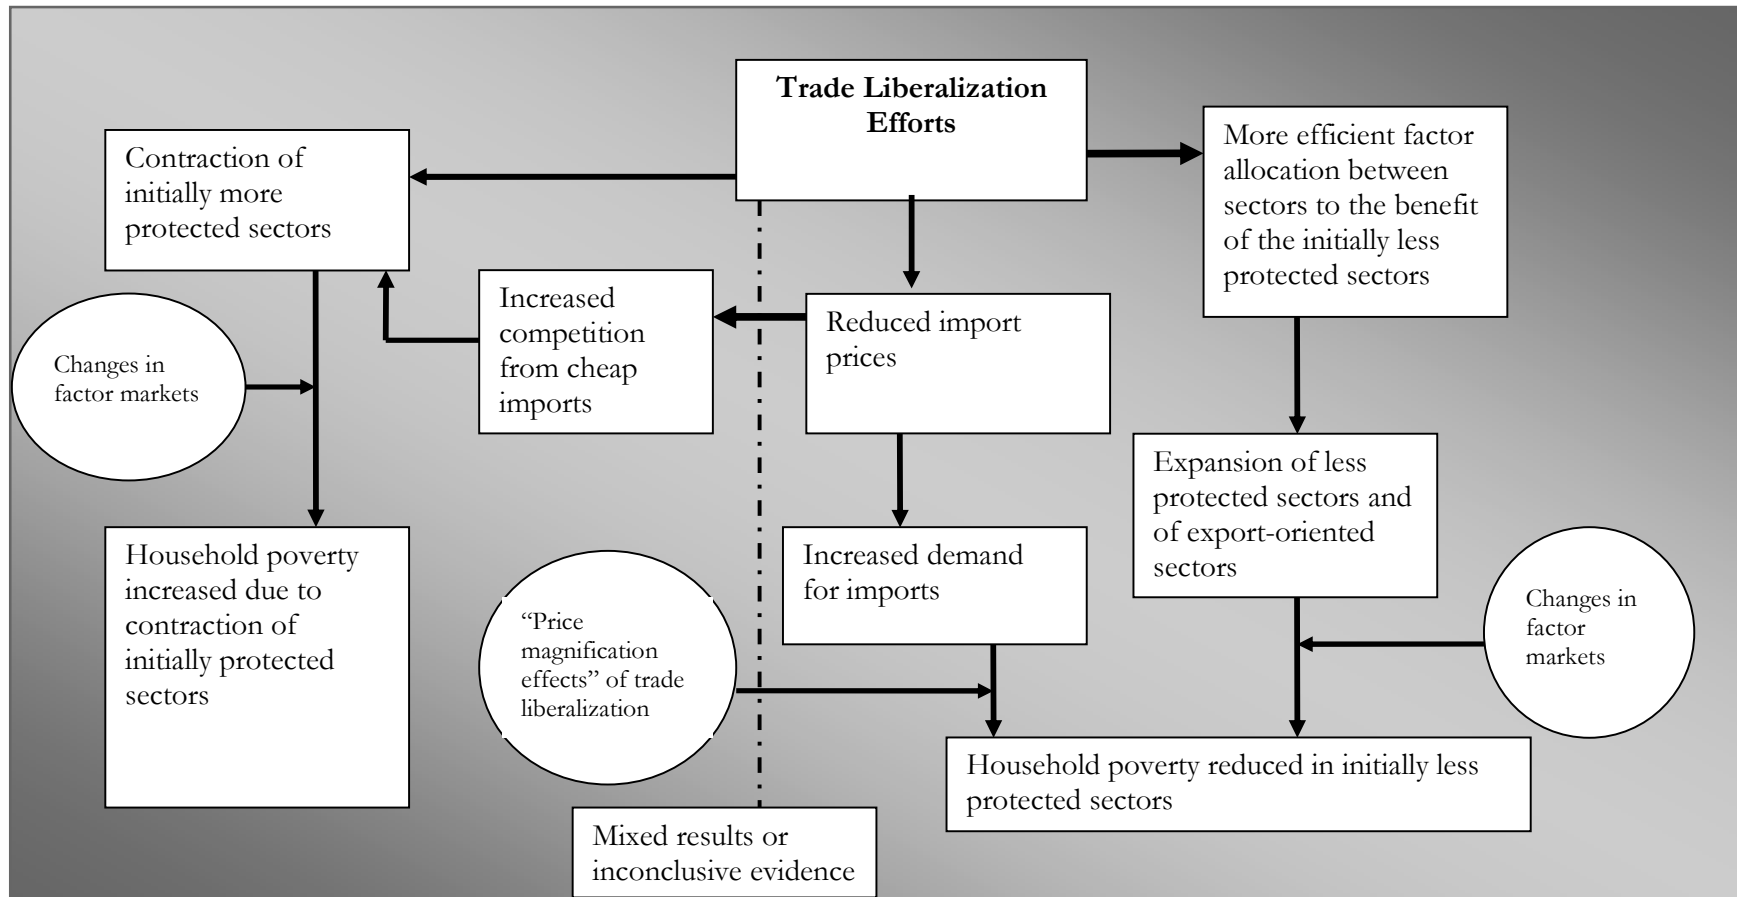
Trade Liberalization Efforts

Contraction of initially more protected sectors

More efficient factor allocation between sectors to the benefit of the initially less protected sectors

Increased competition from cheap imports

Reduced import prices

Changes in factor markets

Expansion of less protected sectors and of export-oriented sectors

Household poverty increased due to contraction of initially protected sectors

Increased demand for imports

"Price magnification effects" of trade liberalization

Changes in factor markets

Household poverty reduced in initially less protected sectors

Mixed results or inconclusive evidence